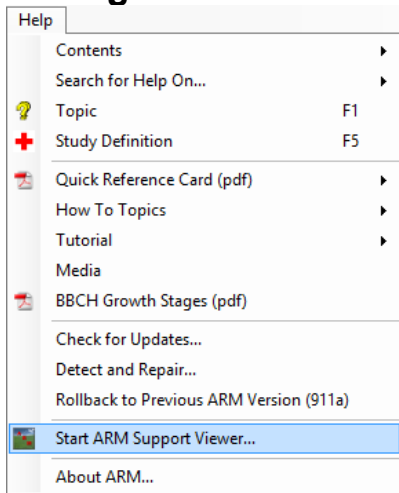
Help

Contents
Search for Help On...
Topic F1
Study Definition F5
Quick Reference Card (pdf)
How To Topics
Tutorial
Media
BBCH Growth Stages (pdf)
Check for Updates...
Detect and Repair...
Rollback to Previous ARM Version (911a)
Start ARM Support Viewer...
About ARM...